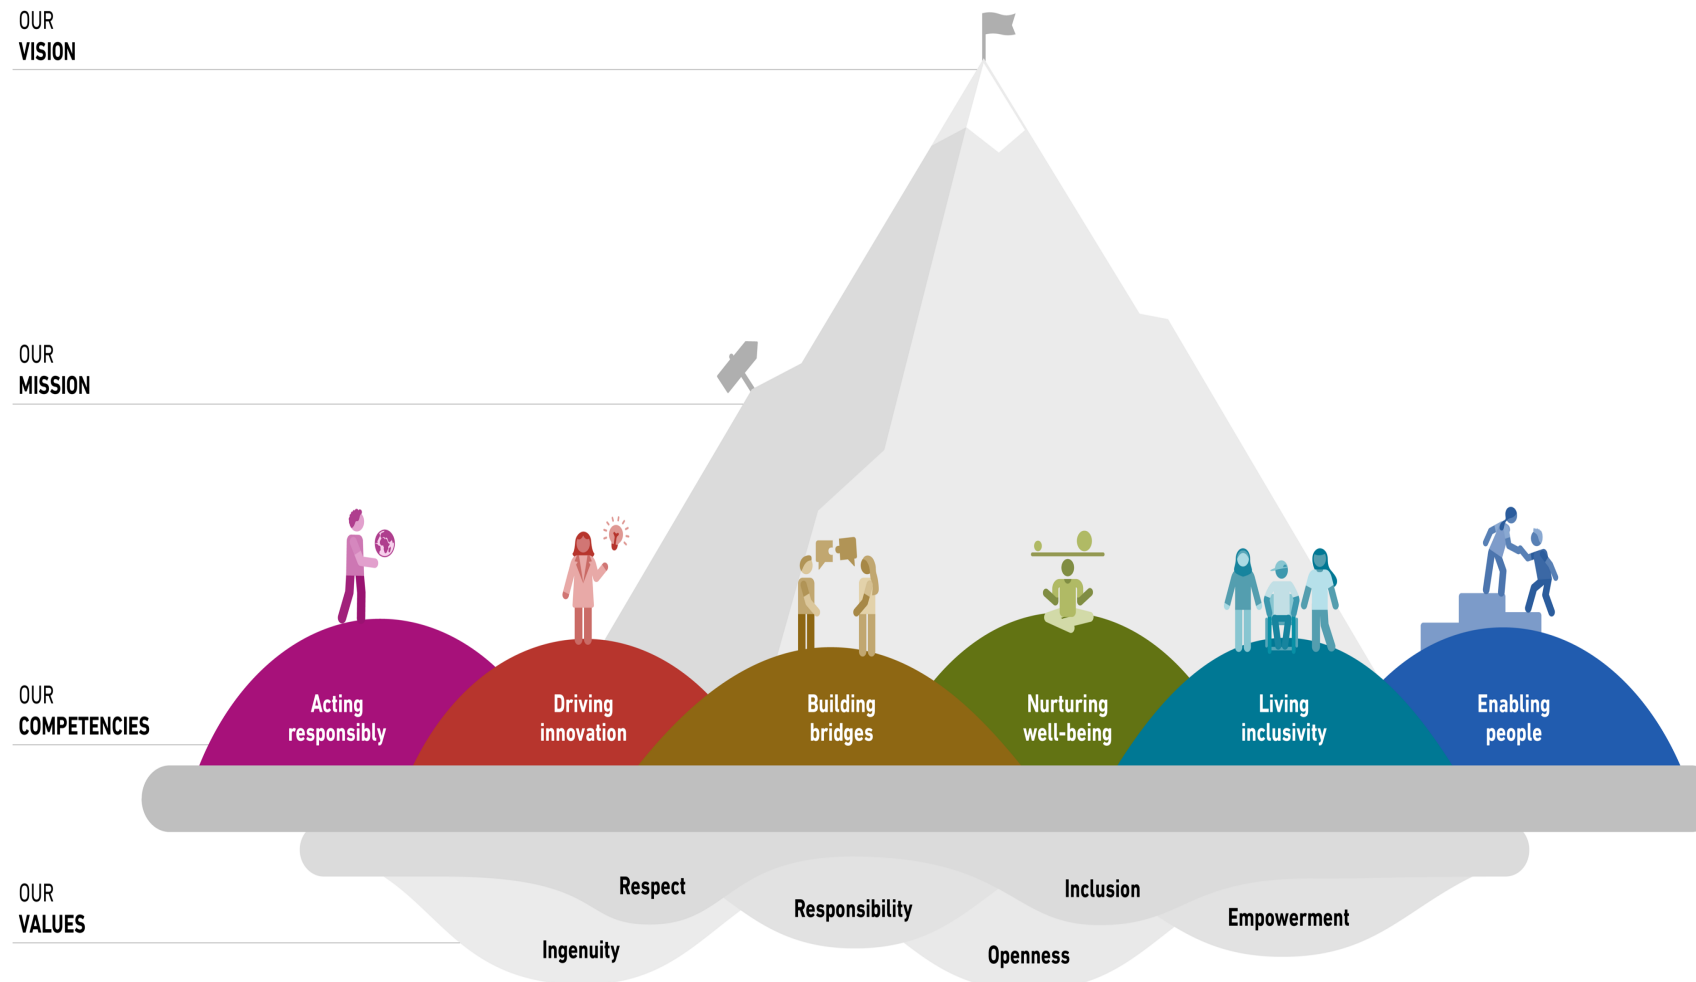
OUR
VISION

OUR
MISSION

OUR
COMPETENCIES

Acting responsibly

Driving innovation

Building bridges

Nurturing well-being

Living inclusivity

Enabling people

OUR
VALUES

Respect

Responsibility

Inclusion

Empowerment

Ingenuity

Openness